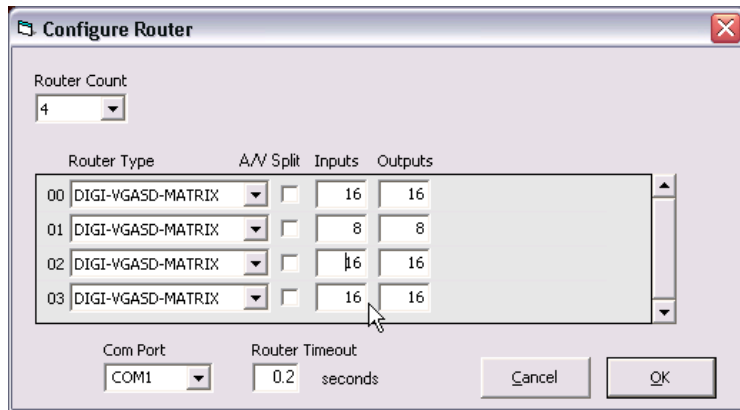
Configure Router

Router Count
4

| | Router Type | A/V Split | Inputs | Outputs |
|---|---|---|---|---|
| 00 | DIGI-VGASD-MATRIX | | 16 | 16 |
| 01 | DIGI-VGASD-MATRIX | | 8 | 8 |
| 02 | DIGI-VGASD-MATRIX | | 16 | 16 |
| 03 | DIGI-VGASD-MATRIX | | 16 | 16 |

Com Port
COM1

Router Timeout
0.2 seconds

Cancel

OK